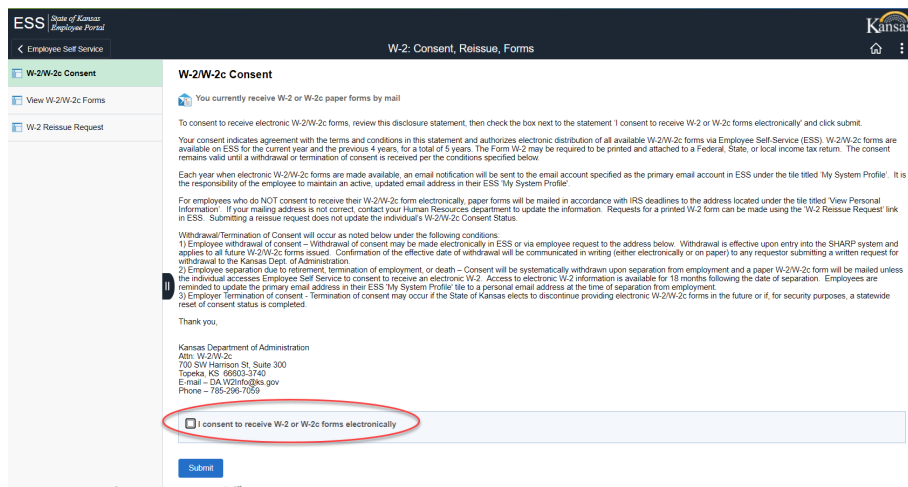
ESS State of Kansas Employee Portal

Kansas

< Employee Self Service

W-2: Consent, Reissue, Forms

W-2/W-2c Consent

View W-2/W-2c Forms

W-2 Reissue Request

W-2/W-2c Consent

You currently receive W-2 or W-2c paper forms by mail

To consent to receive electronic W-2/W-2c forms, review this disclosure statement, then check the box next to the statement 'I consent to receive W-2 or W-2c forms electronically' and click submit.

Your consent indicates agreement with the terms and conditions in this statement and authorizes electronic distribution of all available W-2/W-2c forms via Employee Self-Service (ESS). W-2/W-2c forms are available on ESS for the current year and the previous 4 years, for a total of 5 years. The Form W-2 may be required to be printed and attached to a Federal, State, or local income tax return. The consent remains valid until a withdrawal or termination of consent is received per the conditions specified below.

Each year when electronic W-2/W-2c forms are made available, an email notification will be sent to the email account specified as the primary email account in ESS under the tile titled 'My System Profile'. It is the responsibility of the employee to maintain an active, updated email address in their ESS 'My System Profile'.

For employees who do NOT consent to receive their W-2/W-2c form electronically, paper forms will be mailed in accordance with IRS deadlines to the address located under the tile titled 'View Personal Information'. If your mailing address is not correct, contact your Human Resources department to update the information. Requests for a printed W-2 form can be made using the 'W-2 Reissue Request' link in ESS. Submitting a reissue request does not update the individual's W-2/W-2c Consent Status.

Withdrawal/Termination of Consent will occur as noted below under the following conditions:
1) Employee withdrawal of consent – Withdrawal of consent may be made electronically in ESS or via employee request to the address below. Withdrawal is effective upon entry into the SHARP system and applies to all future W-2/W-2c forms issued. Confirmation of the effective date of withdrawal will be communicated in writing (either electronically or on paper) to any requestor submitting a written request for withdrawal to the Kansas Dept. of Administration.
2) Employee separation due to retirement, termination of employment, or death – Consent will be systematically withdrawn upon separation from employment and a paper W-2/W-2c form will be mailed unless the individual accesses Employee Self Service to consent to receive an electronic W-2. Access to electronic W-2 information is available for 18 months following the date of separation. Employees are reminded to update the primary email address in their ESS 'My System Profile' tile to a personal email address at the time of separation from employment.
3) Employer Termination of consent - Termination of consent may occur if the State of Kansas elects to discontinue providing electronic W-2/W-2c forms in the future or if, for security purposes, a statewide reset of consent status is completed.

Thank you,

Kansas Department of Administration
Attn: W-2/W-2c
700 SW Harrison St, Suite 300
Topeka, KS 66603-3740
E-mail – DA.W2Info@ks.gov
Phone – 785-296-7059

I consent to receive W-2 or W-2c forms electronically

Submit